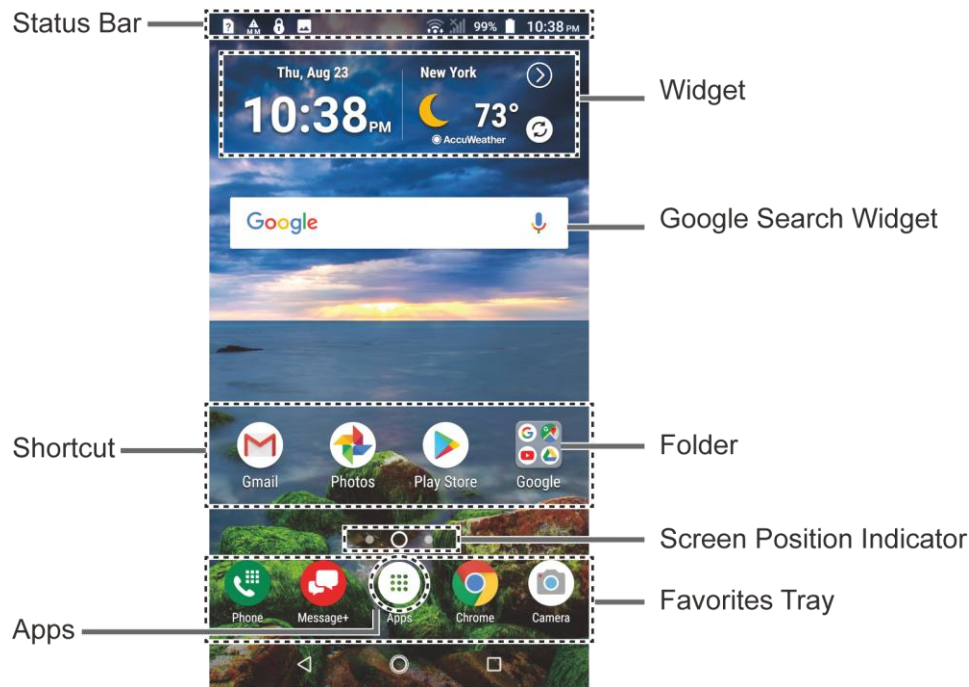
Status Bar

99% 10:38 PM

Thu, Aug 23
10:38 PM

New York
73°
AccuWeather

Widget

Google

Google Search Widget

Shortcut

Gmail
Photos
Play Store
Google

Folder

Screen Position Indicator

Phone
Message+
Apps
Chrome
Camera

Favorites Tray

Apps